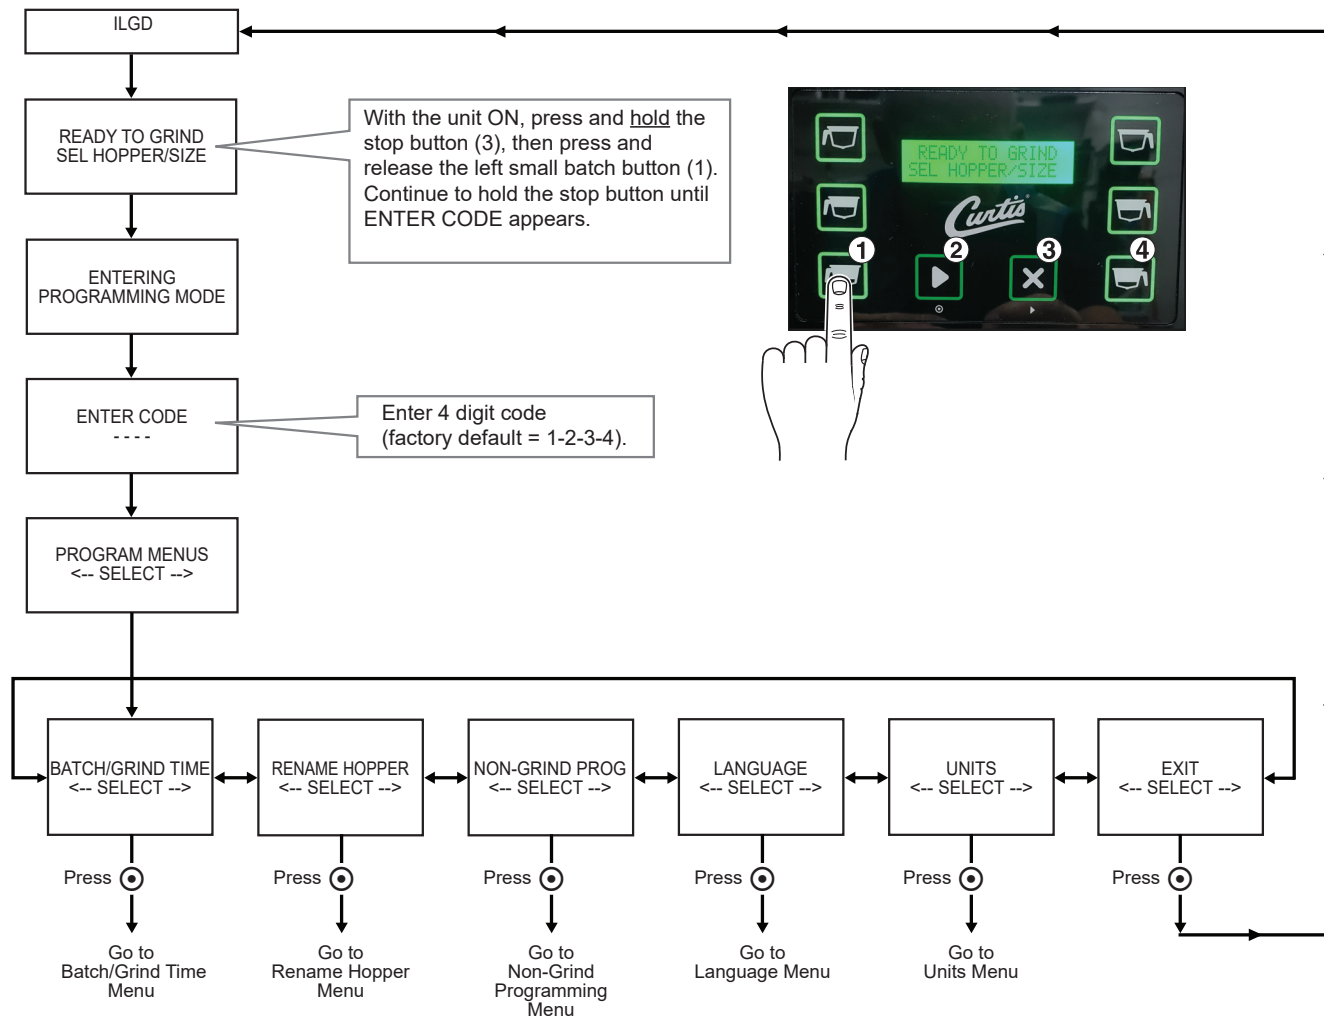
ILGD

READY TO GRIND
SEL HOPPER/SIZE

With the unit ON, press and hold the stop button (3), then press and release the left small batch button (1). Continue to hold the stop button until ENTER CODE appears.

READY TO GRIND
SEL HOPPER/SIZE

Curtis

1 2 3 4

ENTERING
PROGRAMMING MODE

ENTER CODE
- - - -

Enter 4 digit code
(factory default = 1-2-3-4).

PROGRAM MENUS
<-- SELECT -->

BATCH/GRIND TIME
<-- SELECT -->

RENAME HOPPER
<-- SELECT -->

NON-GRIND PROG
<-- SELECT -->

LANGUAGE
<-- SELECT -->

UNITS
<-- SELECT -->

EXIT
<-- SELECT -->

Press

Press

Press

Press

Press

Press

Go to
Batch/Grind Time
Menu

Go to
Rename Hopper
Menu

Go to
Non-Grind
Programming
Menu

Go to
Language Menu

Go to
Units Menu